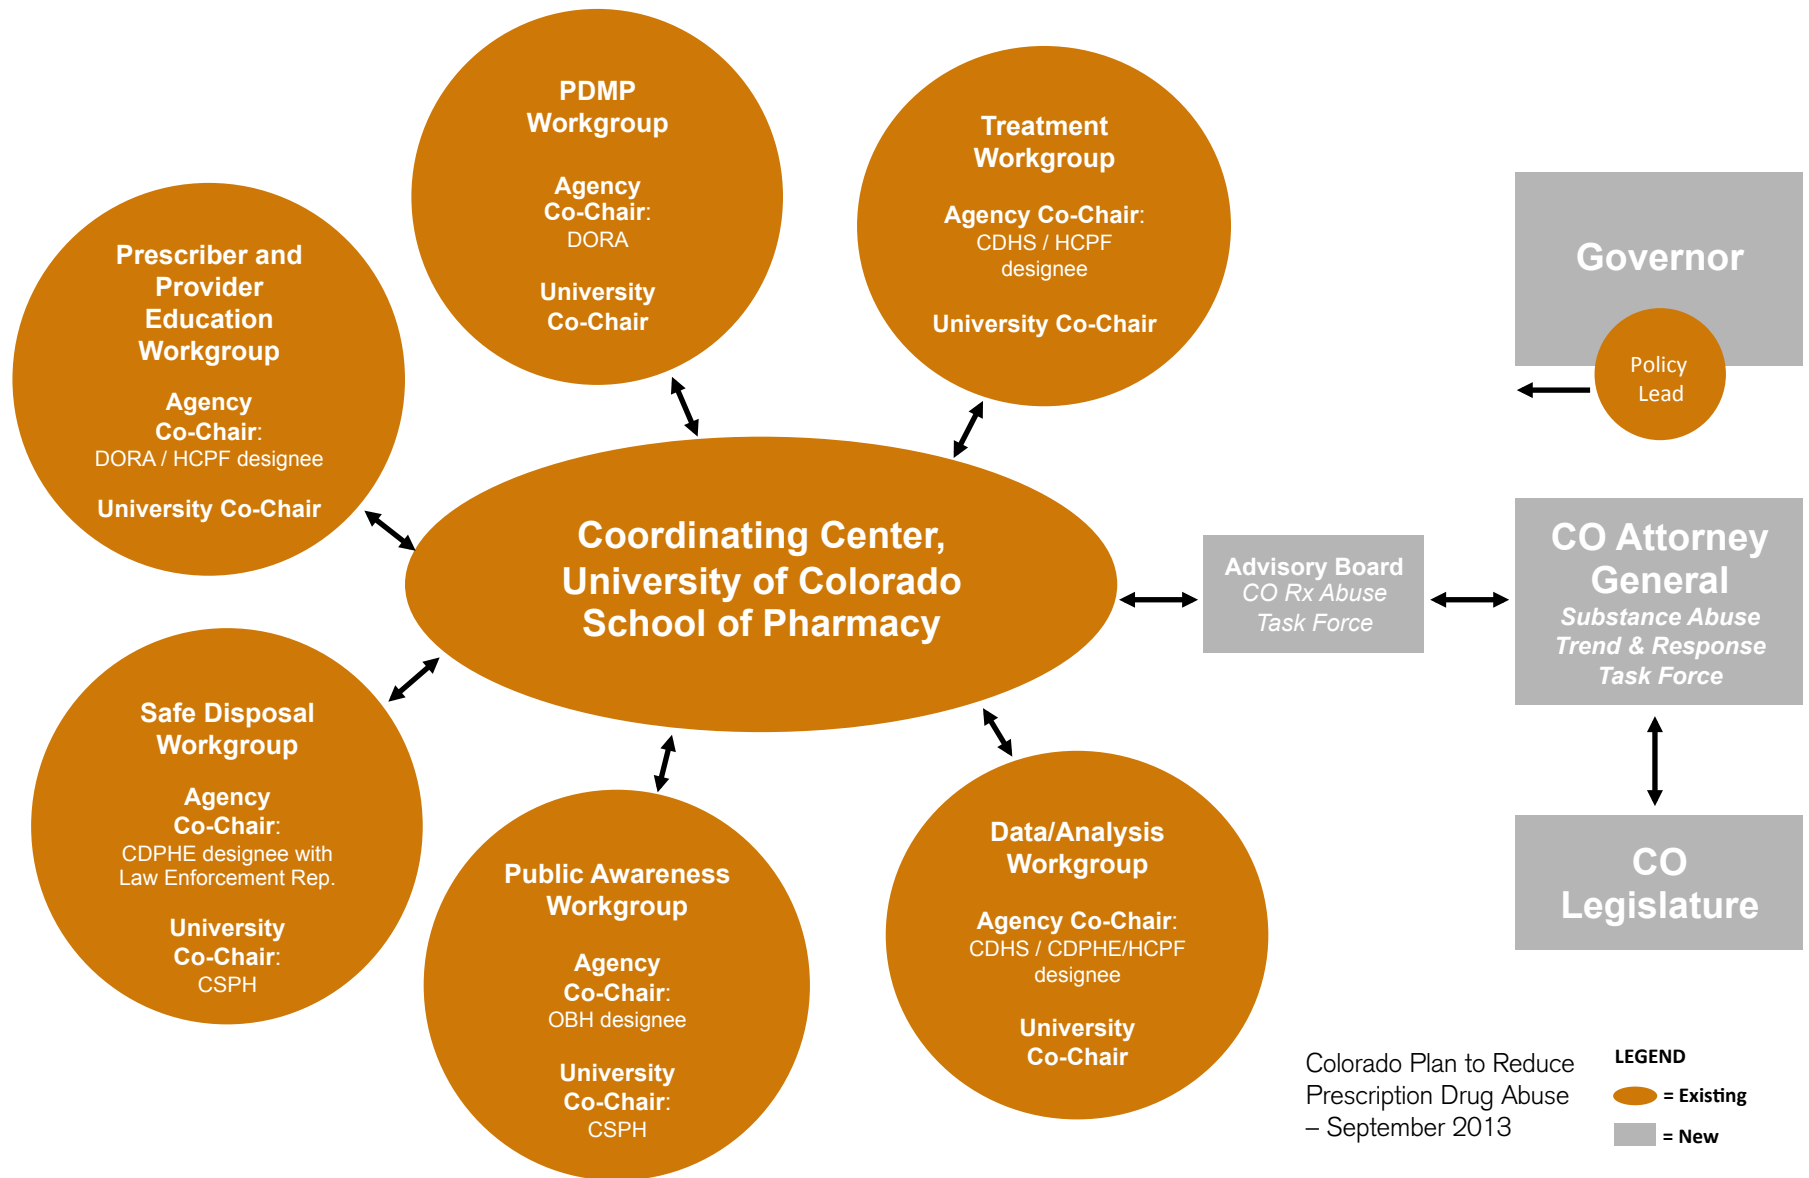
PDMP Workgroup

Agency Co-Chair: DORA

University Co-Chair

Treatment Workgroup

Agency Co-Chair: CDHS / HCPF designee

University Co-Chair

Prescriber and Provider Education Workgroup

Agency Co-Chair: DORA / HCPF designee

University Co-Chair

Governor

Policy Lead

Coordinating Center, University of Colorado School of Pharmacy

Advisory Board
CO Rx Abuse
Task Force

CO Attorney General
Substance Abuse Trend & Response Task Force

Safe Disposal Workgroup

Agency Co-Chair: CDPHE designee with Law Enforcement Rep.

University Co-Chair: CSPH

Public Awareness Workgroup

Agency Co-Chair: OBH designee

University Co-Chair: CSPH

Data/Analysis Workgroup

Agency Co-Chair: CDHS / CDPHE/HCPF designee

University Co-Chair

CO Legislature

Colorado Plan to Reduce Prescription Drug Abuse – September 2013

LEGEND
= Existing
= New